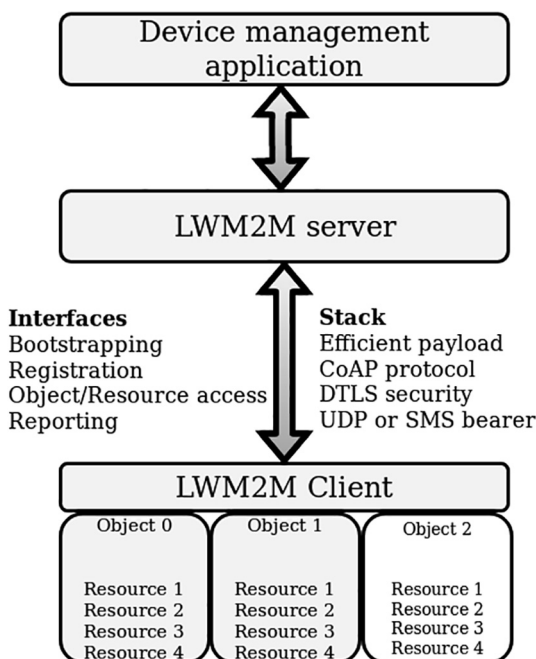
Device management application

LWM2M server

**Interfaces**
Bootstrapping
Registration
Object/Resource access
Reporting

**Stack**
Efficient payload
CoAP protocol
DTLS security
UDP or SMS bearer

LWM2M Client

Object 0
Resource 1
Resource 2
Resource 3
Resource 4

Object 1
Resource 1
Resource 2
Resource 3
Resource 4

Object 2
Resource 1
Resource 2
Resource 3
Resource 4